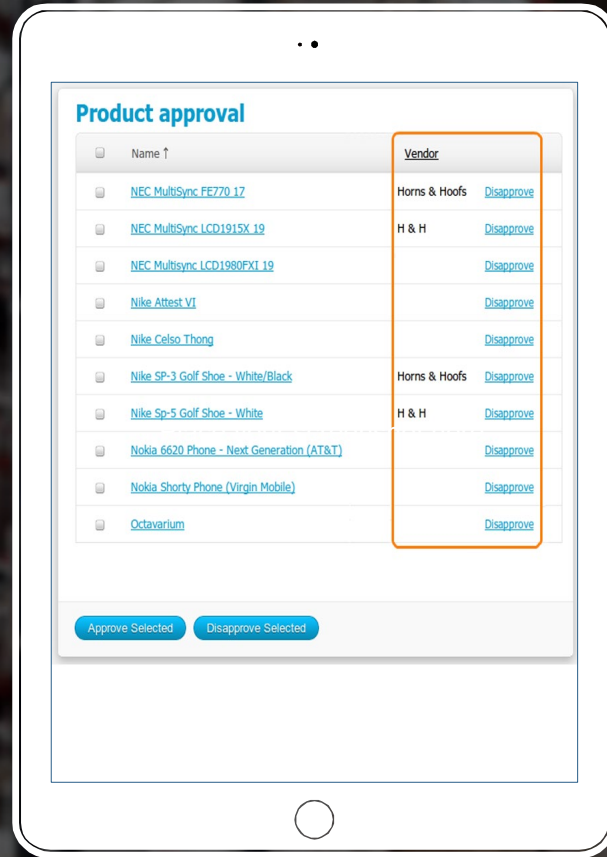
Product approval

| | Name ↑ | Vendor | |
|---|---|---|---|
| | NEC MultiSync FE770 17 | Horns & Hoofs | Disapprove |
| | NEC MultiSync LCD1915X 19 | H & H | Disapprove |
| | NEC Multisync LCD1980FXI 19 | | Disapprove |
| | Nike Attest VI | | Disapprove |
| | Nike Celso Thong | | Disapprove |
| | Nike SP-3 Golf Shoe - White/Black | Horns & Hoofs | Disapprove |
| | Nike Sp-5 Golf Shoe - White | H & H | Disapprove |
| | Nokia 6620 Phone - Next Generation (AT&T) | | Disapprove |
| | Nokia Shorty Phone (Virgin Mobile) | | Disapprove |
| | Octavarium | | Disapprove |

Approve Selected Disapprove Selected